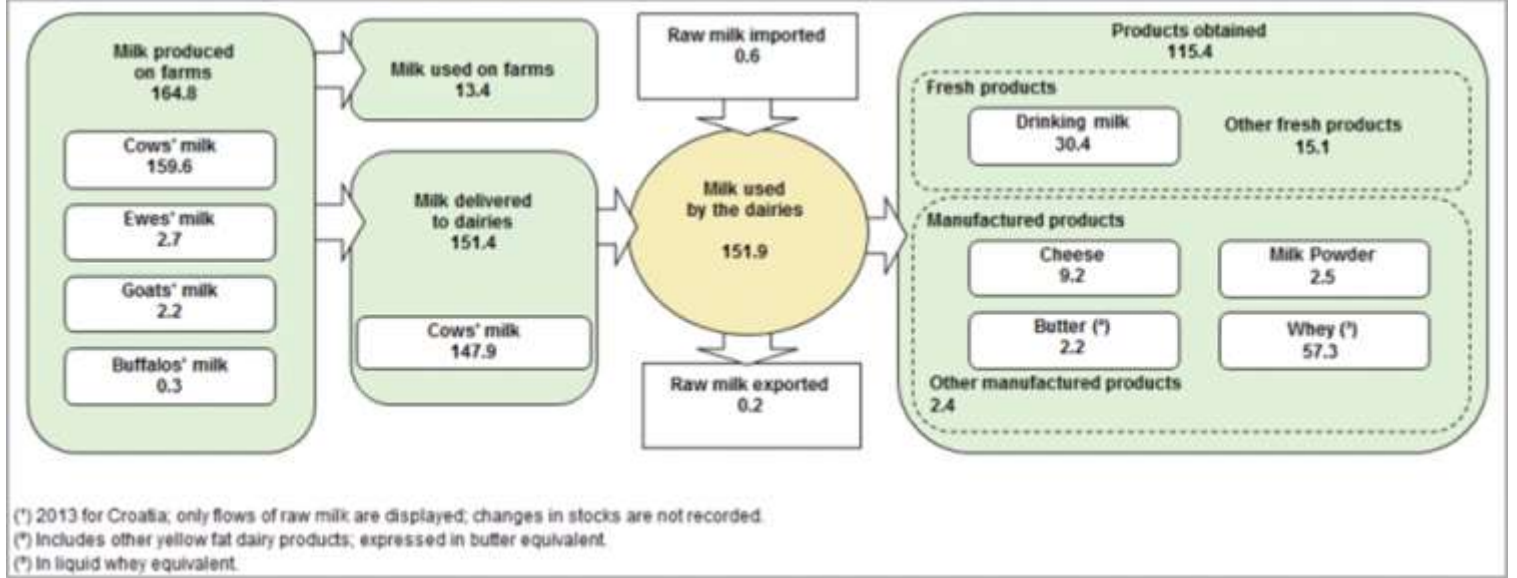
Milk produced on farms
164.8

Cows' milk
159.6

Ewes' milk
2.7

Goats' milk
2.2

Buffalos' milk
0.3

Milk used on farms
13.4

Milk delivered to dairies
151.4

Cows' milk
147.9

Raw milk imported
0.6

Milk used by the dairies

151.9

Raw milk exported
0.2

Products obtained
115.4

Fresh products

Drinking milk
30.4

Other fresh products
15.1

Manufactured products

Cheese
9.2

Milk Powder
2.5

Butter (²)
2.2

Whey (³)
57.3

Other manufactured products
2.4

(¹) 2013 for Croatia; only flows of raw milk are displayed; changes in stocks are not recorded.
(²) Includes other yellow fat dairy products; expressed in butter equivalent.
(³) In liquid whey equivalent.